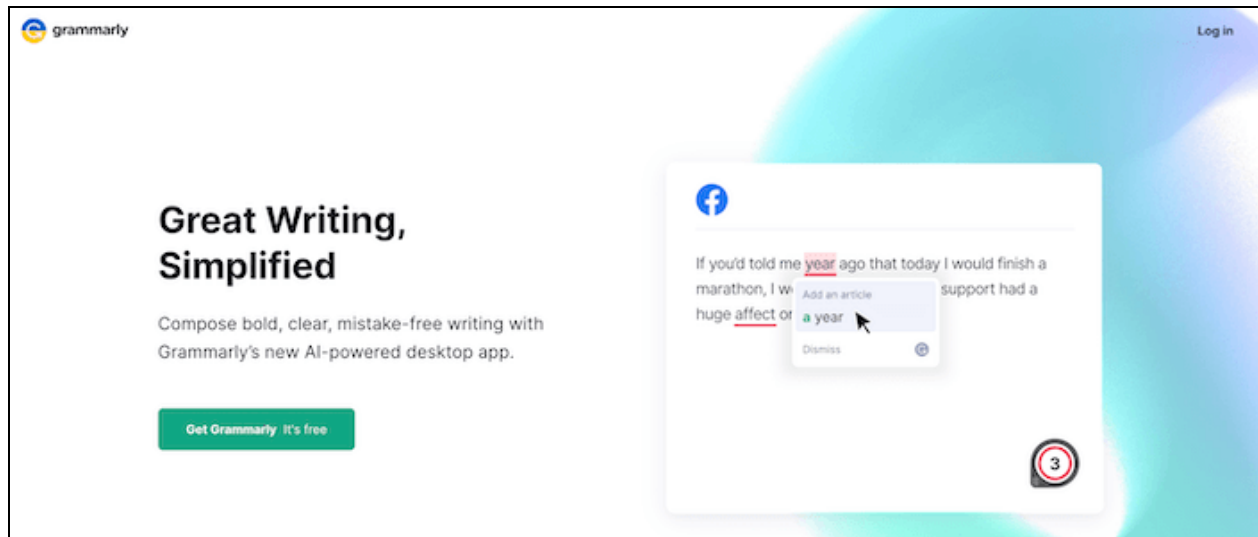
grammarly

Log in

Great Writing, Simplified

Compose bold, clear, mistake-free writing with Grammarly's new AI-powered desktop app.

Get Grammarly It's free

If you'd told me year ago that today I would finish a marathon, I w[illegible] support had a huge affect or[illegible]

Add an article

a year

Dismiss

3